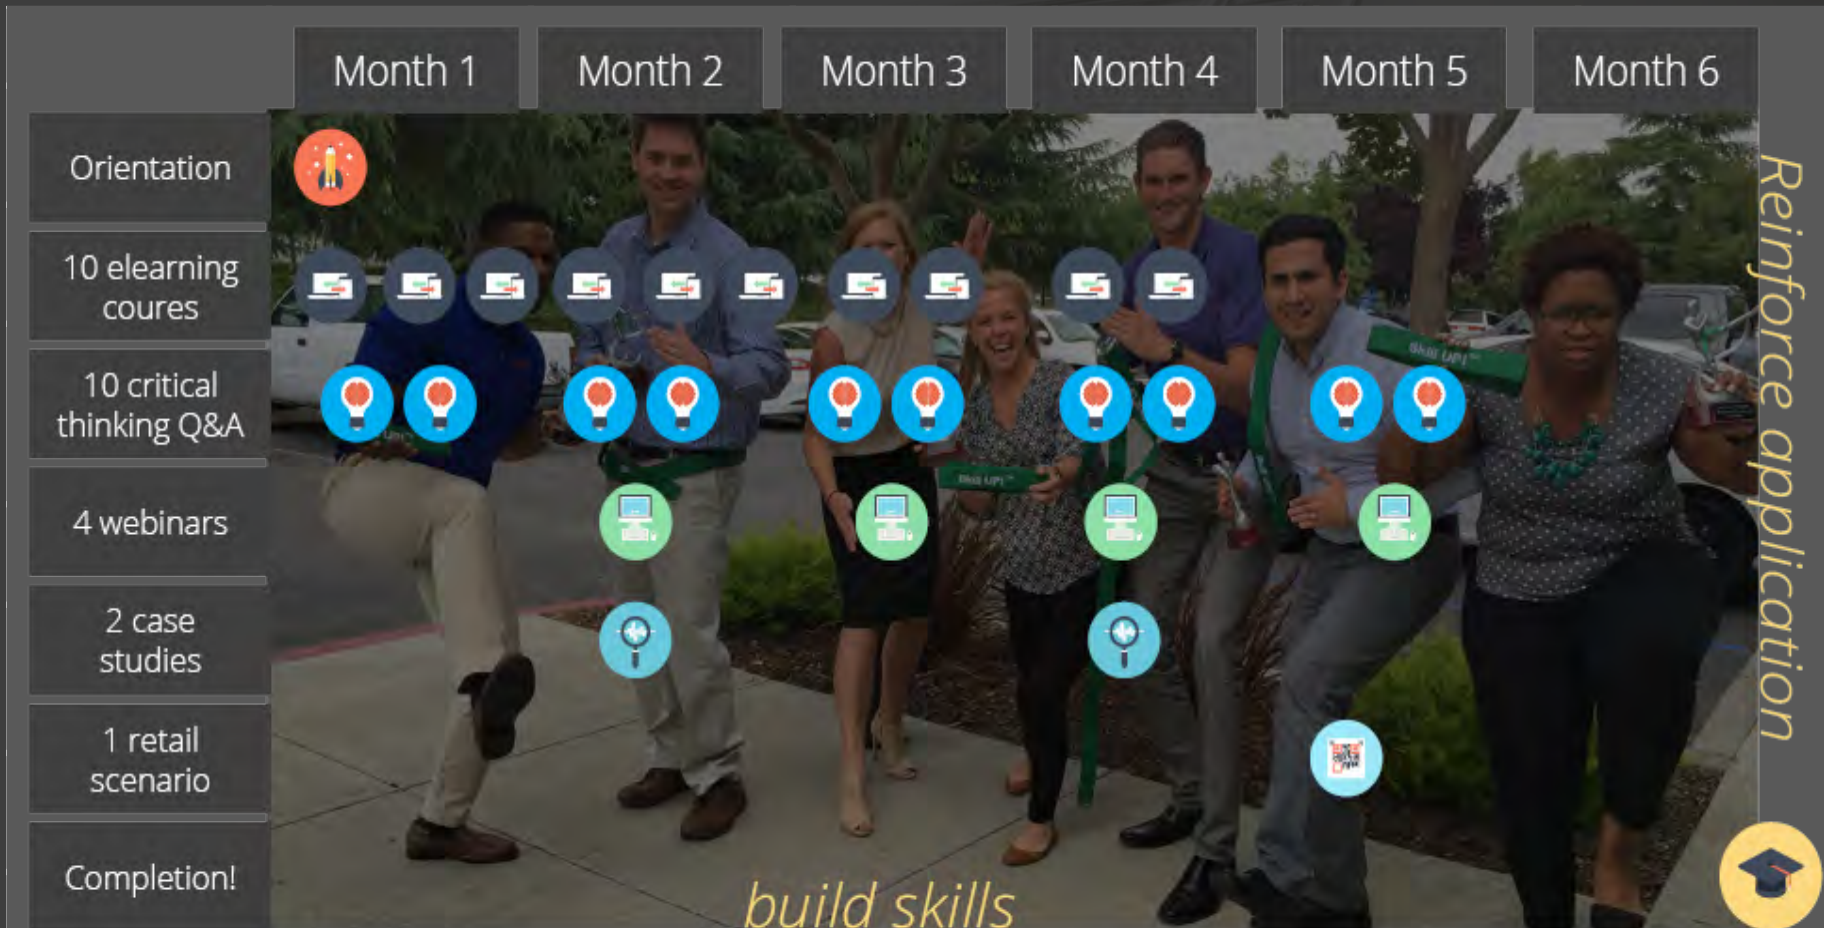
| | Month 1 | Month 2 | Month 3 | Month 4 | Month 5 | Month 6 |
|---|---|---|---|---|---|---|

Orientation

10 elearning coures

10 critical thinking Q&A

4 webinars

2 case studies

1 retail scenario

Completion!

Reinforce application

build skills